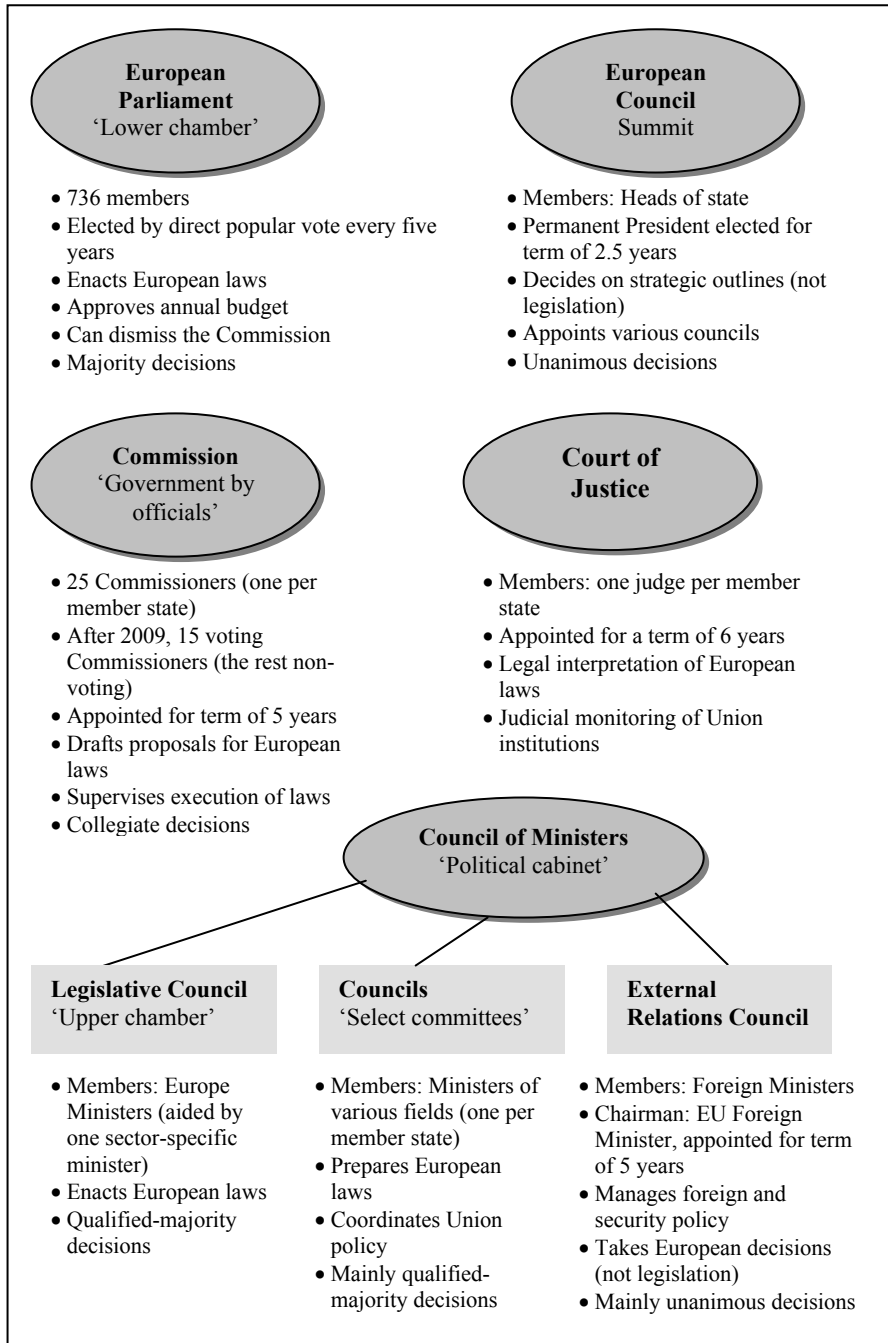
**European Parliament**
'Lower chamber'

- 736 members
- Elected by direct popular vote every five years
- Enacts European laws
- Approves annual budget
- Can dismiss the Commission
- Majority decisions

**European Council**
Summit

- Members: Heads of state
- Permanent President elected for term of 2.5 years
- Decides on strategic outlines (not legislation)
- Appoints various councils
- Unanimous decisions

**Commission**
'Government by officials'

- 25 Commissioners (one per member state)
- After 2009, 15 voting Commissioners (the rest non-voting)
- Appointed for term of 5 years
- Drafts proposals for European laws
- Supervises execution of laws
- Collegiate decisions

**Court of Justice**

- Members: one judge per member state
- Appointed for a term of 6 years
- Legal interpretation of European laws
- Judicial monitoring of Union institutions

**Council of Ministers**
'Political cabinet'

**Legislative Council**
'Upper chamber'

- Members: Europe Ministers (aided by one sector-specific minister)
- Enacts European laws
- Qualified-majority decisions

**Councils**
'Select committees'

- Members: Ministers of various fields (one per member state)
- Prepares European laws
- Coordinates Union policy
- Mainly qualified-majority decisions

**External Relations Council**

- Members: Foreign Ministers
- Chairman: EU Foreign Minister, appointed for term of 5 years
- Manages foreign and security policy
- Takes European decisions (not legislation)
- Mainly unanimous decisions